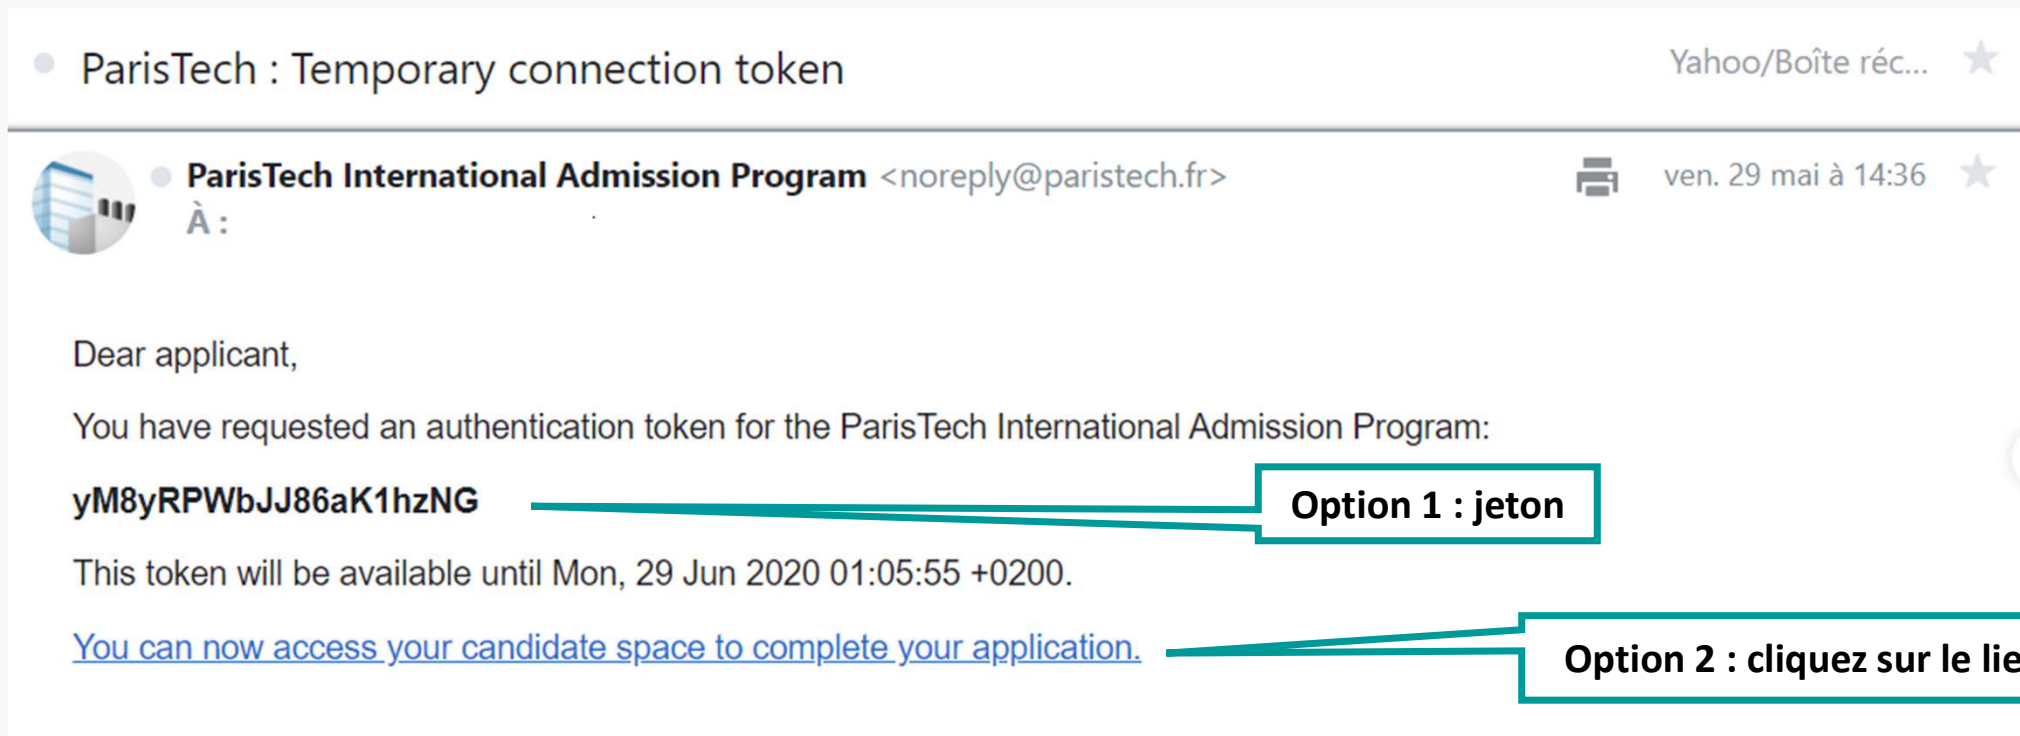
ParisTech : Temporary connection token

Yahoo/Boîte réc...

ParisTech International Admission Program <noreply@paristech.fr>

À :

ven. 29 mai à 14:36

Dear applicant,

You have requested an authentication token for the ParisTech International Admission Program:

yM8yRPWbJJ86aK1hzNG

Option 1 : jeton

This token will be available until Mon, 29 Jun 2020 01:05:55 +0200.

You can now access your candidate space to complete your application.

Option 2 : cliquez sur le lie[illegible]